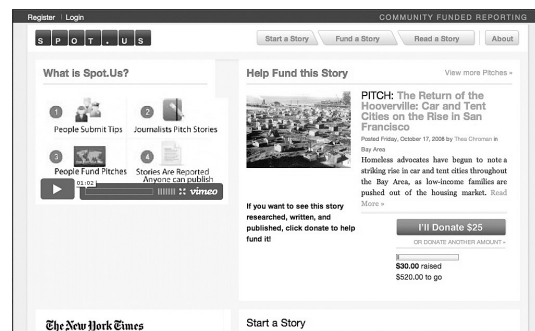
Register | Login

COMMUNITY FUNDED REPORTING

S P O T . U S

Start a Story

Fund a Story

Read a Story

About

What is Spot.Us?

1 People Submit Tips

2 Journalists Pitch Stories

3 People Fund Pitches

4 Stories Are Reported Anyone can publish

01:02

vimeo

Help Fund this Story

View more Pitches »

PITCH: The Return of the Hooverville: Car and Tent Cities on the Rise in San Francisco

Posted Friday, October 17, 2008 by Thea Chroman in Bay Area

Homeless advocates have begun to note a striking rise in car and tent cities throughout the Bay Area, as low-income families are pushed out of the housing market. Read More »

If you want to see this story researched, written, and published, click donate to help fund it!

I'll Donate $25

OR DONATE ANOTHER AMOUNT »

$30.00 raised

$520.00 to go

The New York Times

Start a Story